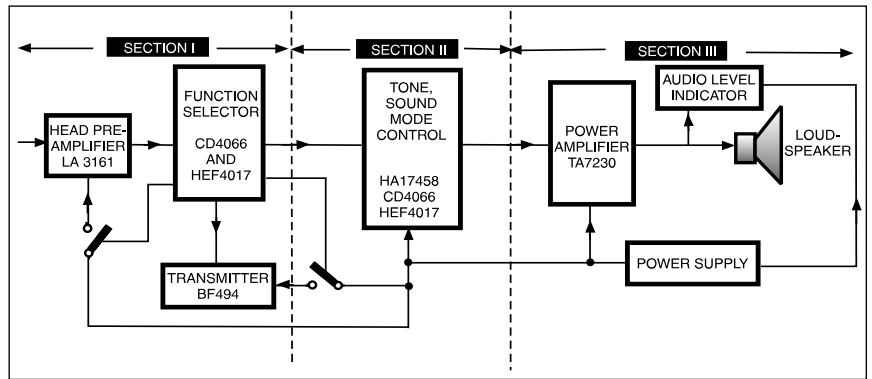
SECTION I

SECTION II

SECTION III

HEAD PRE-AMPLIFIER LA 3161

FUNCTION SELECTOR CD4066 AND HEF4017

TRANSMITTER BF494

TONE, SOUND MODE CONTROL HA17458 CD4066 HEF4017

POWER AMPLIFIER TA7230

AUDIO LEVEL INDICATOR

LOUD-SPEAKER

POWER SUPPLY